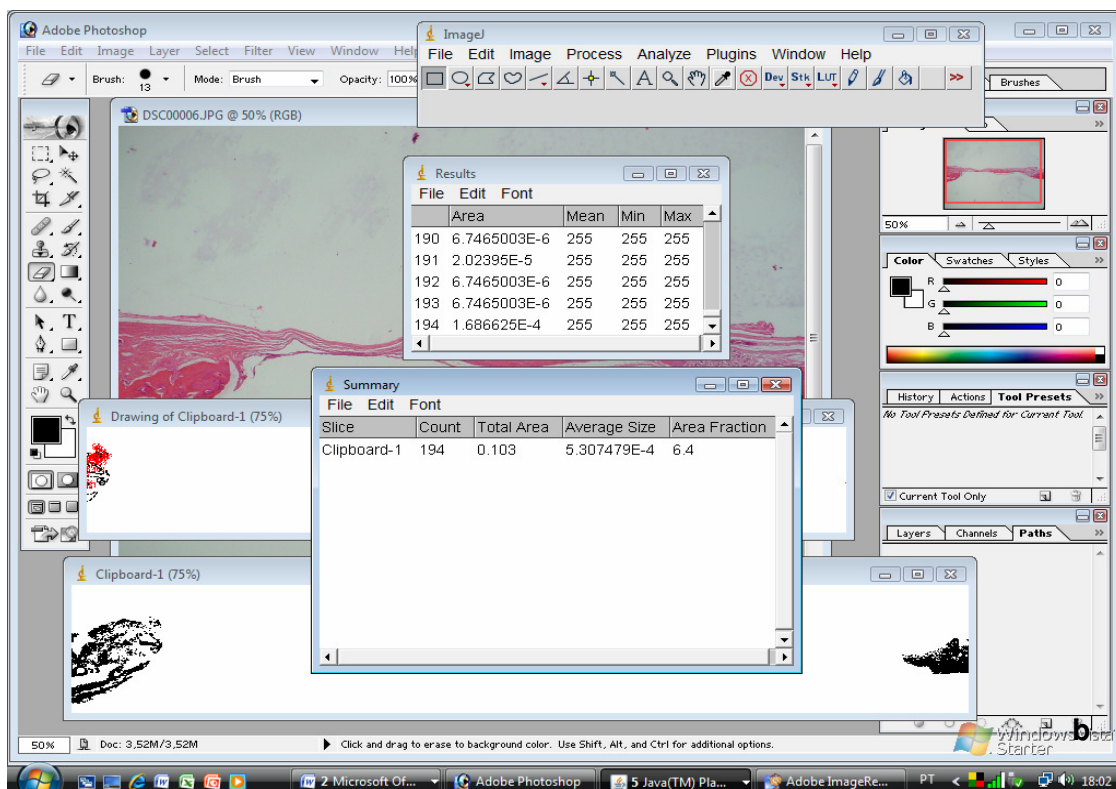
Adobe Photoshop
File Edit Image Layer Select Filter View Window Help
Brush: 13 Mode: Brush Opacity: 100%
DSC00006.JPG @ 50% (RGB)
ImageJ
File Edit Image Process Analyze Plugins Window Help
Dev Stk LUT >>
Brushes
Results
File Edit Font

|  | Area | Mean | Min | Max |
|---|---|---|---|---|
| 190 | 6.7465003E-6 | 255 | 255 | 255 |
| 191 | 2.02395E-5 | 255 | 255 | 255 |
| 192 | 6.7465003E-6 | 255 | 255 | 255 |
| 193 | 6.7465003E-6 | 255 | 255 | 255 |
| 194 | 1.686625E-4 | 255 | 255 | 255 |

50%
Color Swatches Styles
R 0
G 0
B 0
Summary
File Edit Font

| Slice | Count | Total Area | Average Size | Area Fraction |
|---|---|---|---|---|
| Clipboard-1 | 194 | 0.103 | 5.307479E-4 | 6.4 |

Drawing of Clipboard-1 (75%)
History Actions Tool Presets
No Tool Presets Defined for Current Tool.
Current Tool Only
Layers Channels Paths
Clipboard-1 (75%)
50% Doc: 3,52M/3,52M
Click and drag to erase to background color. Use Shift, Alt, and Ctrl for additional options.
Windows Vista Starter
2 Microsoft Of... Adobe Photoshop 5 Java(TM) Pla... Adobe ImageRe... PT 18:02